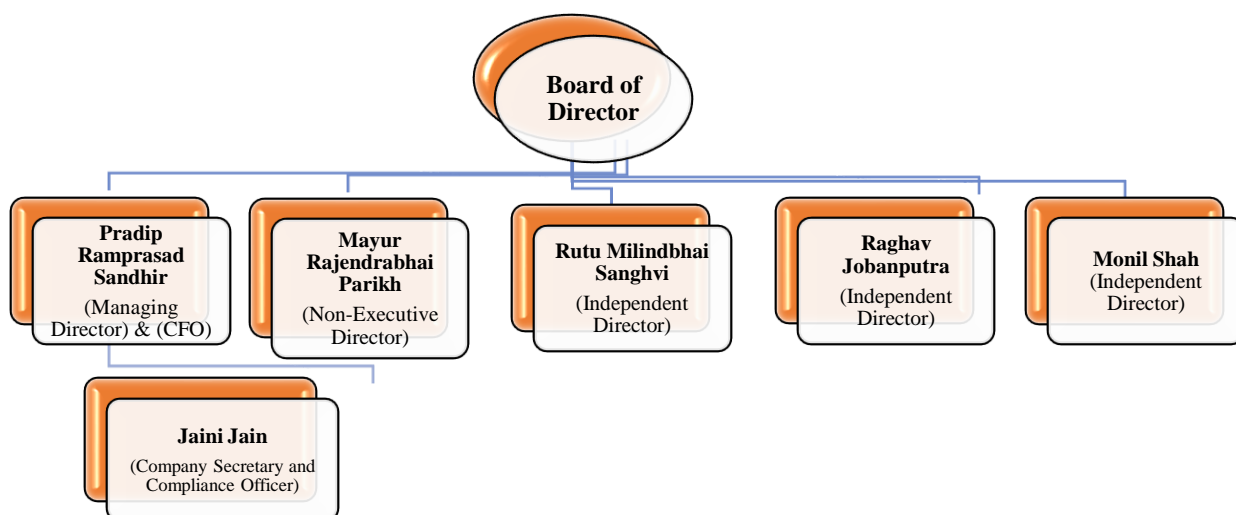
Board of Director

Pradip Ramprasad Sandhir
(Managing Director) & (CFO)

Mayur Rajendrabhai Parikh
(Non-Executive Director)

Rutu Milindbhai Sanghvi
(Independent Director)

Raghav Jobanputra
(Independent Director)

Monil Shah
(Independent Director)

Jaini Jain
(Company Secretary and Compliance Officer)